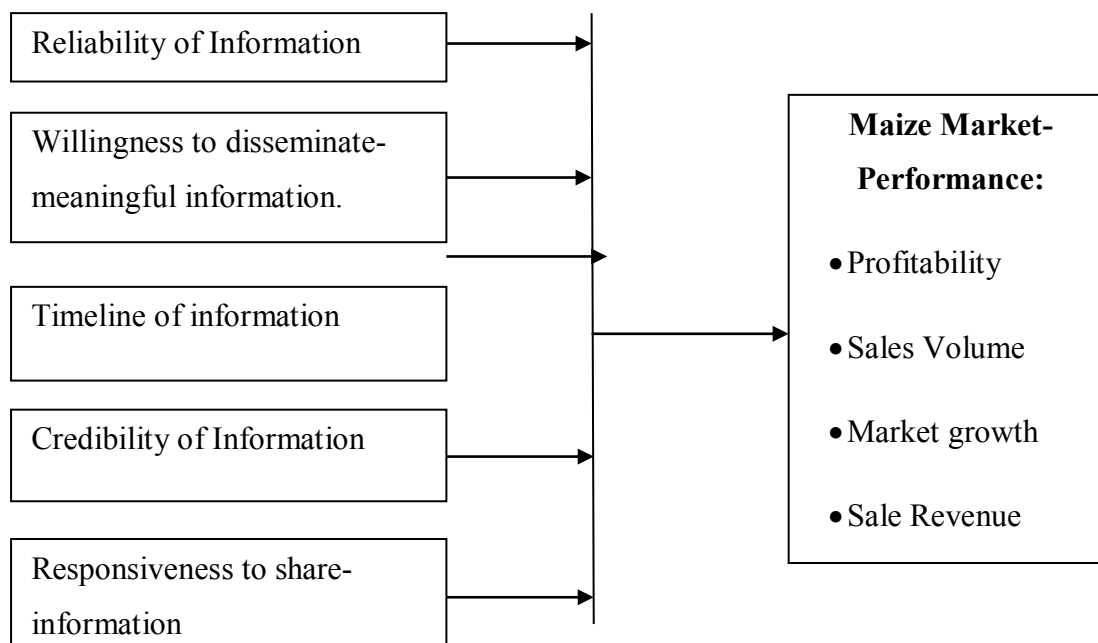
Reliability of Information

Willingness to disseminate-meaningful information.

Timeline of information

Credibility of Information

Responsiveness to share-information

**Maize Market-Performance:**

- Profitability
- Sales Volume
- Market growth
- Sale Revenue